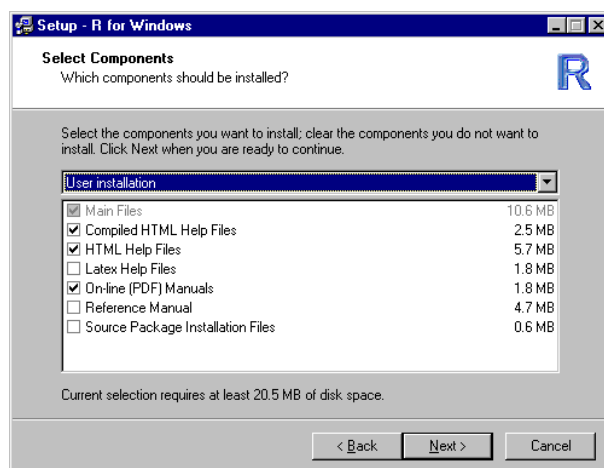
Setup - R for Windows

Select Components
Which components should be installed?

R

Select the components you want to install; clear the components you do not want to install. Click Next when you are ready to continue.

User installation

| | |
|---|---|
| ☑ Main Files | 10.6 MB |
| ☑ Compiled HTML Help Files | 2.5 MB |
| ☑ HTML Help Files | 5.7 MB |
| ☐ Latex Help Files | 1.8 MB |
| ☑ On-line (PDF) Manuals | 1.8 MB |
| ☐ Reference Manual | 4.7 MB |
| ☐ Source Package Installation Files | 0.6 MB |

Current selection requires at least 20.5 MB of disk space.

< Back | Next > | Cancel